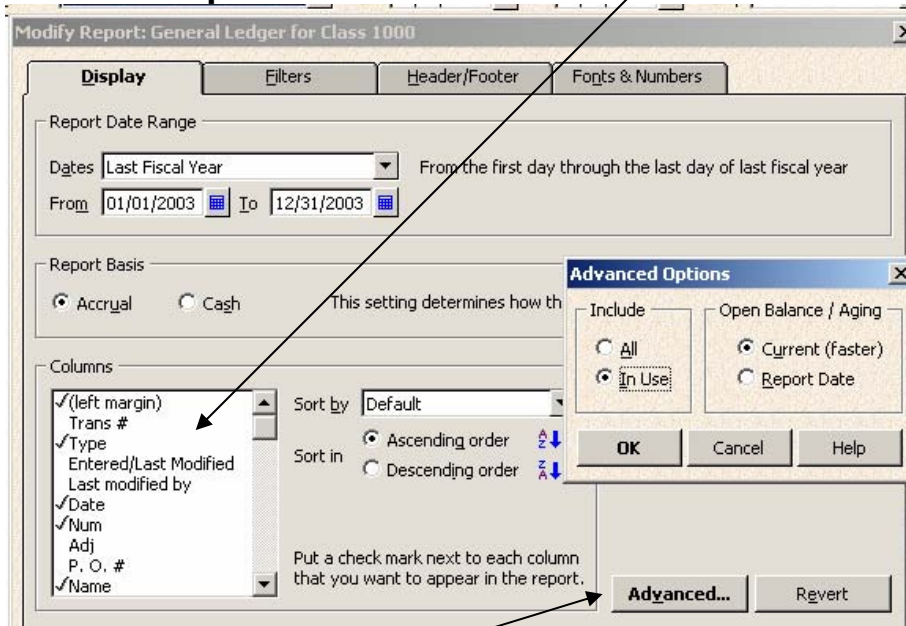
Modify Report: General Ledger for Class 1000

Display | Filters | Header/Footer | Fonts & Numbers

Report Date Range

Dates Last Fiscal Year

From the first day through the last day of last fiscal year

From 01/01/2003 To 12/31/2003

Report Basis

Accrual Cash

This setting determines how th

Columns

✓(left margin)
Trans #
✓Type
Entered/Last Modified
Last modified by
✓Date
✓Num
Adj
P. O. #
✓Name

Sort by Default

Sort in Ascending order Descending order

Put a check mark next to each column that you want to appear in the report.

Advanced... Revert

Advanced Options

Include
All
In Use

Open Balance / Aging
Current (faster)
Report Date

OK Cancel Help